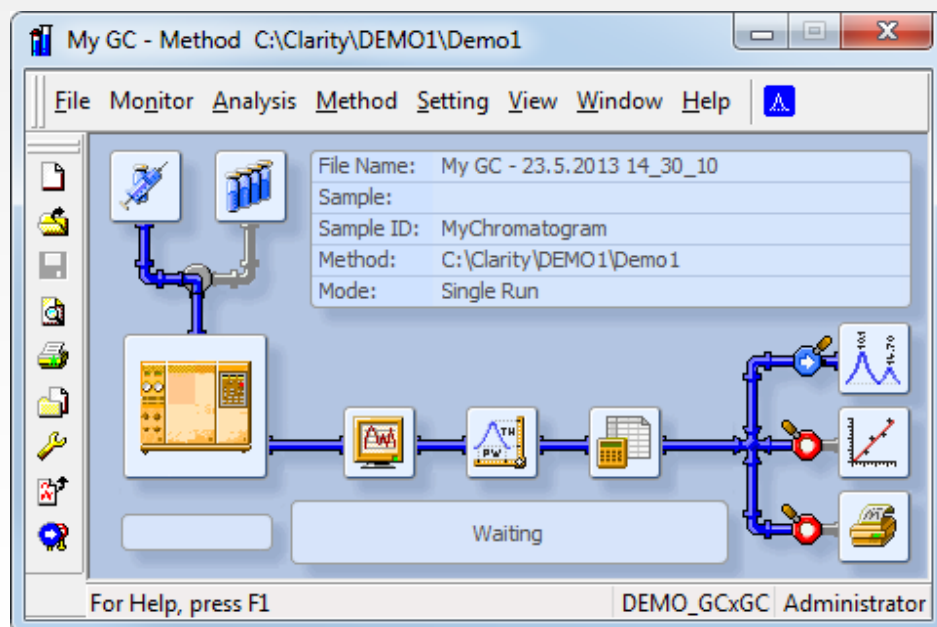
My GC - Method C:\Clarity\DEMO1\Demo1

File Monitor Analysis Method Setting View Window Help

| | |
|---|---|
| File Name: | My GC - 23.5.2013 14_30_10 |
| Sample: | |
| Sample ID: | MyChromatogram |
| Method: | C:\Clarity\DEMO1\Demo1 |
| Mode: | Single Run |

Waiting

For Help, press F1

DEMO_GCxGC

Administrator